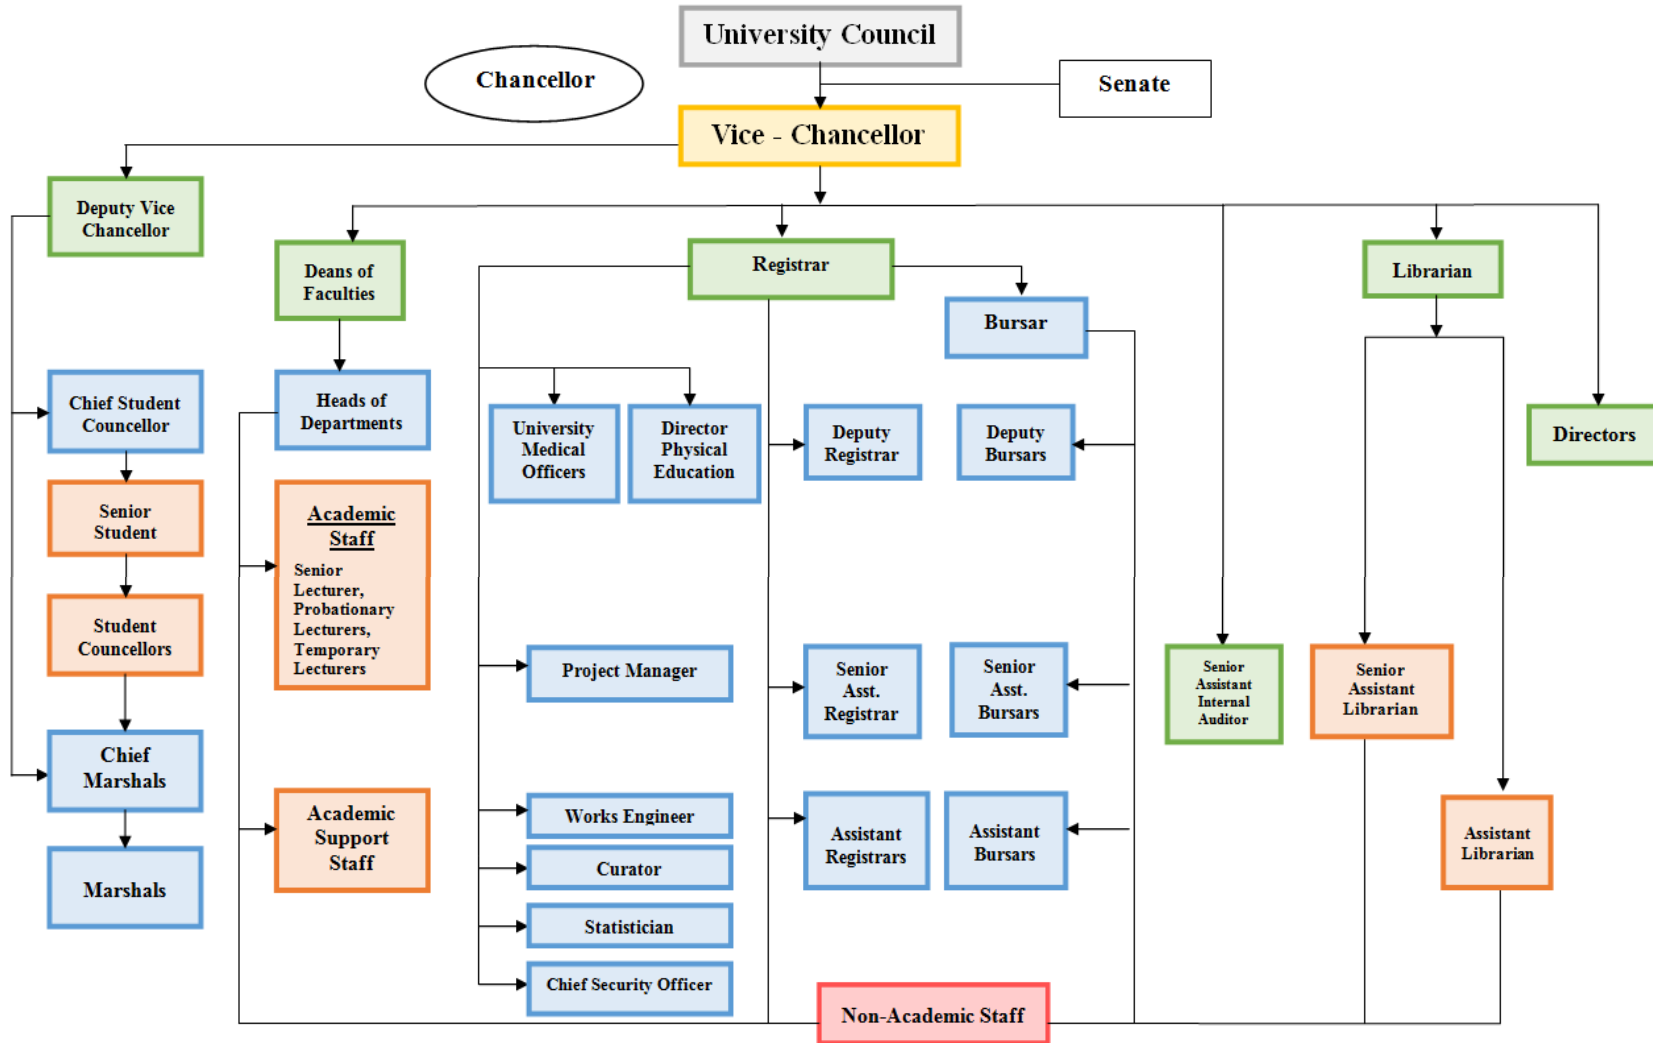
University Council

Chancellor

Senate

Vice - Chancellor

Deputy Vice Chancellor

Deans of Faculties

Registrar

Bursar

Librarian

Chief Student Councellor

Heads of Departments

University Medical Officers

Director Physical Education

Deputy Registrar

Deputy Bursars

Directors

Senior Student

Academic Staff

Senior Lecturer, Probationary Lecturers, Temporary Lecturers

Student Councellors

Project Manager

Senior Asst. Registrar

Senior Asst. Bursars

Senior Assistant Internal Auditor

Senior Assistant Librarian

Chief Marshals

Academic Support Staff

Works Engineer

Assistant Registrars

Assistant Bursars

Assistant Librarian

Marshals

Curator

Statistician

Chief Security Officer

Non-Academic Staff